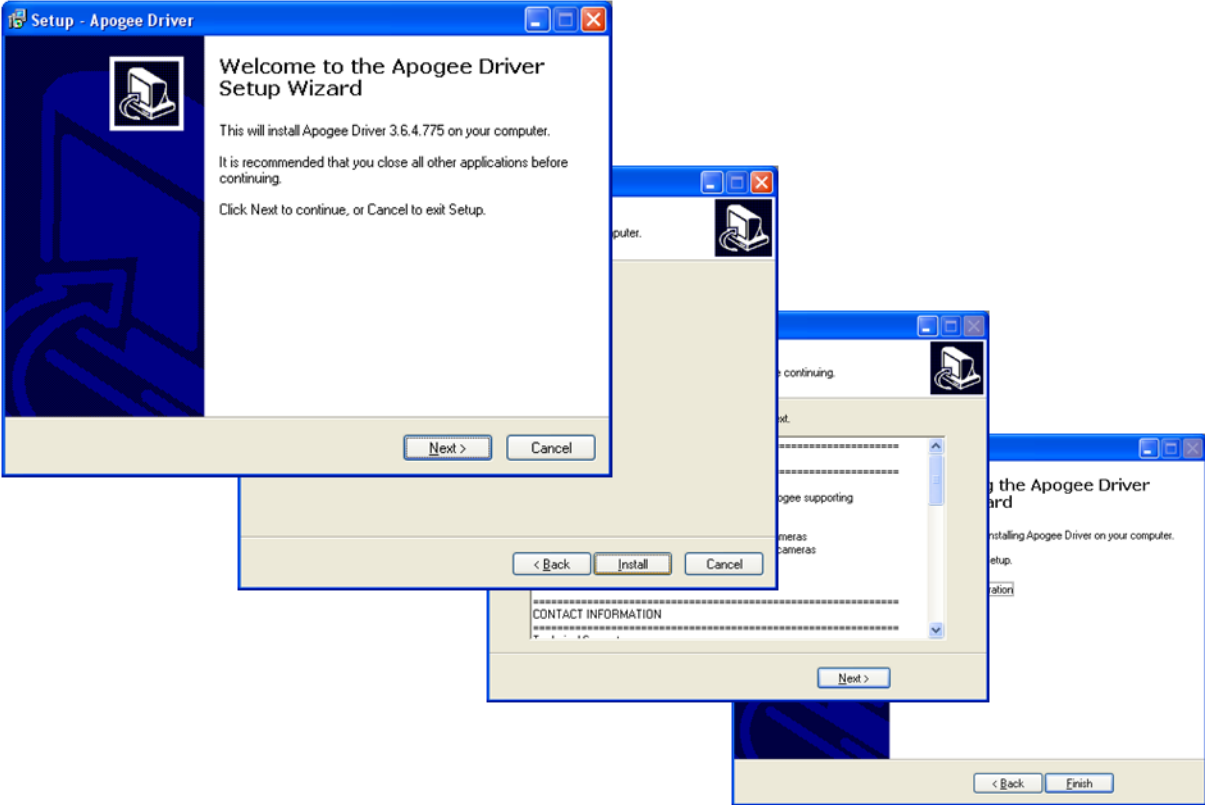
Setup - Apogee Driver

Welcome to the Apogee Driver Setup Wizard

This will install Apogee Driver 3.6.4.775 on your computer.

It is recommended that you close all other applications before continuing.

Click Next to continue, or Cancel to exit Setup.

Next >
Cancel

puter.

< Back
Install
Cancel

e continuing.

ext.

==========================

==========================

ogee supporting

meras
cameras

==========================
CONTACT INFORMATION
==========================

Next >

the Apogee Driver
ard

nstalling Apogee Driver on your computer.

etup.

ration

< Back
Finish